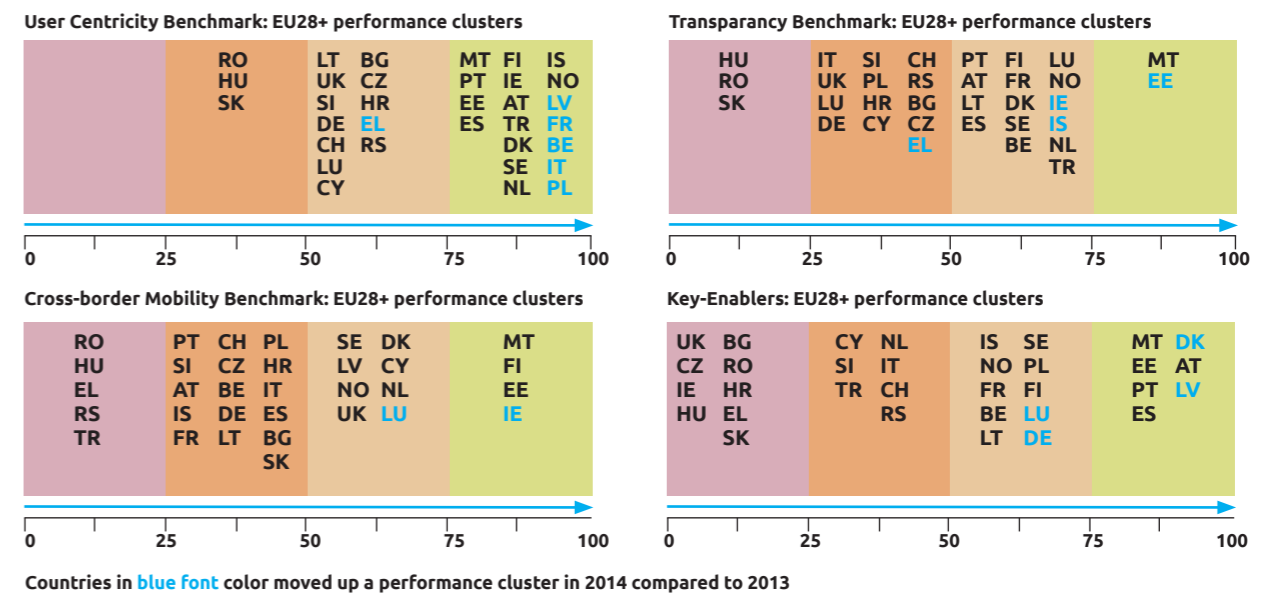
User Centricity Benchmark: EU28+ performance clusters

RO HU SK

LT UK SI DE CH LU CY

BG CZ HR EL RS

MT PT EE ES

FI IE AT TR DK SE NL

IS NO LV FR BE IT PL

0 25 50 75 100

Transparancy Benchmark: EU28+ performance clusters

HU RO SK

IT UK LU DE

SI PL HR CY

CH RS BG CZ EL

PT AT LT ES

FI FR DK SE BE

LU NO IE IS NL TR

MT EE

0 25 50 75 100

Cross-border Mobility Benchmark: EU28+ performance clusters

RO HU EL RS TR

PT SI AT IS FR

CH CZ BE DE LT

PL HR IT ES BG SK

SE LV NO UK

DK CY NL LU

MT FI EE IE

0 25 50 75 100

Key-Enablers: EU28+ performance clusters

UK CZ IE HU

BG RO HR EL SK

CY SI TR

NL IT CH RS

IS NO FR BE LT

SE PL FI LU DE

MT EE PT ES

DK AT LV

0 25 50 75 100

Countries in blue font color moved up a performance cluster in 2014 compared to 2013